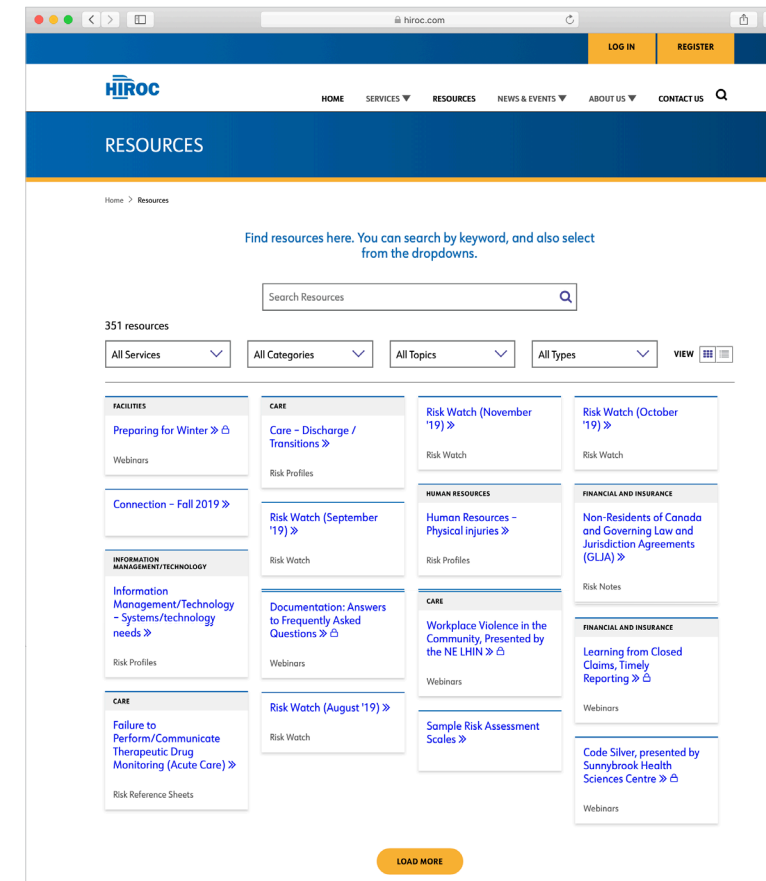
hiroc.com

LOG IN REGISTER

HIROC

HOME SERVICES ▼ RESOURCES NEWS & EVENTS ▼ ABOUT US ▼ CONTACT US

RESOURCES

Home > Resources

Find resources here. You can search by keyword, and also select from the dropdowns.

Search Resources

351 resources

All Services | All Categories | All Topics | All Types | VIEW

FACILITIES
Preparing for Winter »
Webinars

Connection - Fall 2019 »

INFORMATION MANAGEMENT/TECHNOLOGY
Information Management/Technology – Systems/technology needs »
Risk Profiles

CARE
Failure to Perform/Communicate Therapeutic Drug Monitoring (Acute Care) »
Risk Reference Sheets

CARE
Care – Discharge / Transitions »
Risk Profiles

Risk Watch (September '19) »
Risk Watch

Documentation: Answers to Frequently Asked Questions »
Webinars

Risk Watch (August '19) »
Risk Watch

Risk Watch (November '19) »
Risk Watch

HUMAN RESOURCES
Human Resources – Physical injuries »
Risk Profiles

CARE
Workplace Violence in the Community, Presented by the NE LHIN »
Webinars

Sample Risk Assessment Scales »

Risk Watch (October '19) »
Risk Watch

FINANCIAL AND INSURANCE
Non-Residents of Canada and Governing Law and Jurisdiction Agreements (GLJA) »
Risk Notes

FINANCIAL AND INSURANCE
Learning from Closed Claims, Timely Reporting »
Webinars

Code Silver, presented by Sunnybrook Health Sciences Centre »
Webinars

LOAD MORE